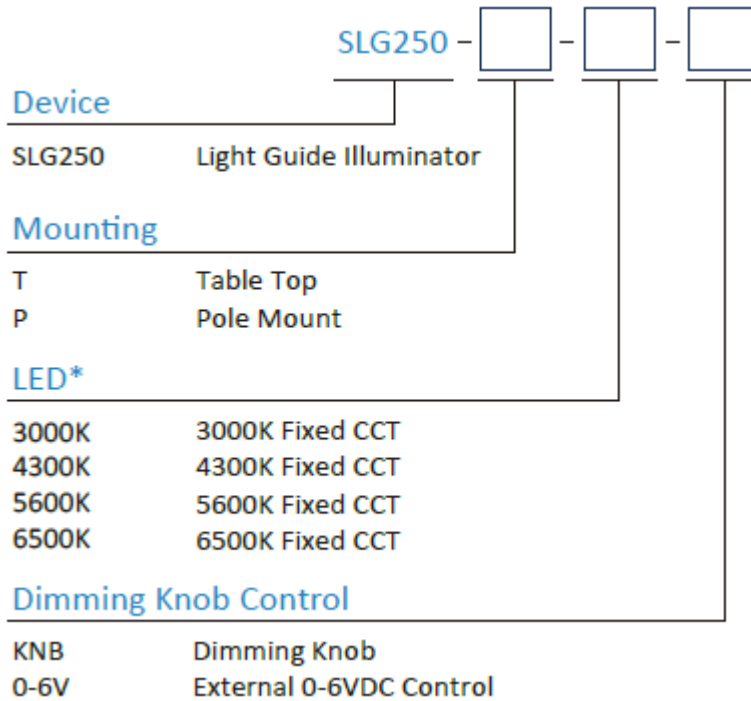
SLG250 – [ ] – [ ] – [ ]

Device

SLG250 Light Guide Illuminator

Mounting

T Table Top
P Pole Mount

LED*

3000K 3000K Fixed CCT
4300K 4300K Fixed CCT
5600K 5600K Fixed CCT
6500K 6500K Fixed CCT

Dimming Knob Control

KNB Dimming Knob
0-6V External 0-6VDC Control